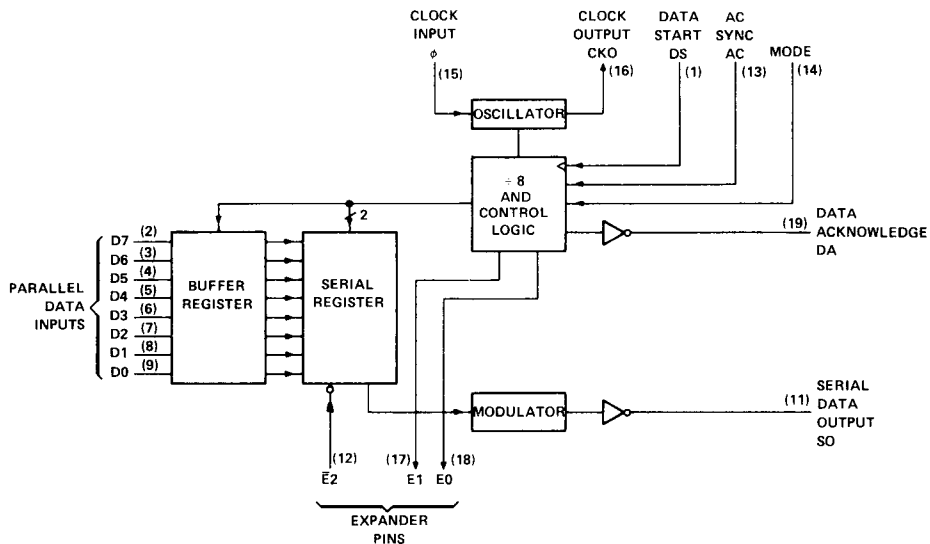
CLOCK INPUT
$\phi$
(15)

CLOCK OUTPUT
CKO
(16)

DATA START
DS
(1)

AC SYNC
AC
(13)

MODE
(14)

OSCILLATOR

÷ 8
AND
CONTROL
LOGIC

2

DATA ACKNOWLEDGE
DA
(19)

PARALLEL DATA INPUTS

D7 (2)
D6 (3)
D5 (4)
D4 (5)
D3 (6)
D2 (7)
D1 (8)
D0 (9)

BUFFER REGISTER

SERIAL REGISTER

MODULATOR

SERIAL DATA OUTPUT
SO
(11)

(12)
$\overline{E}2$

(17)
E1

(18)
E0

EXPANDER PINS